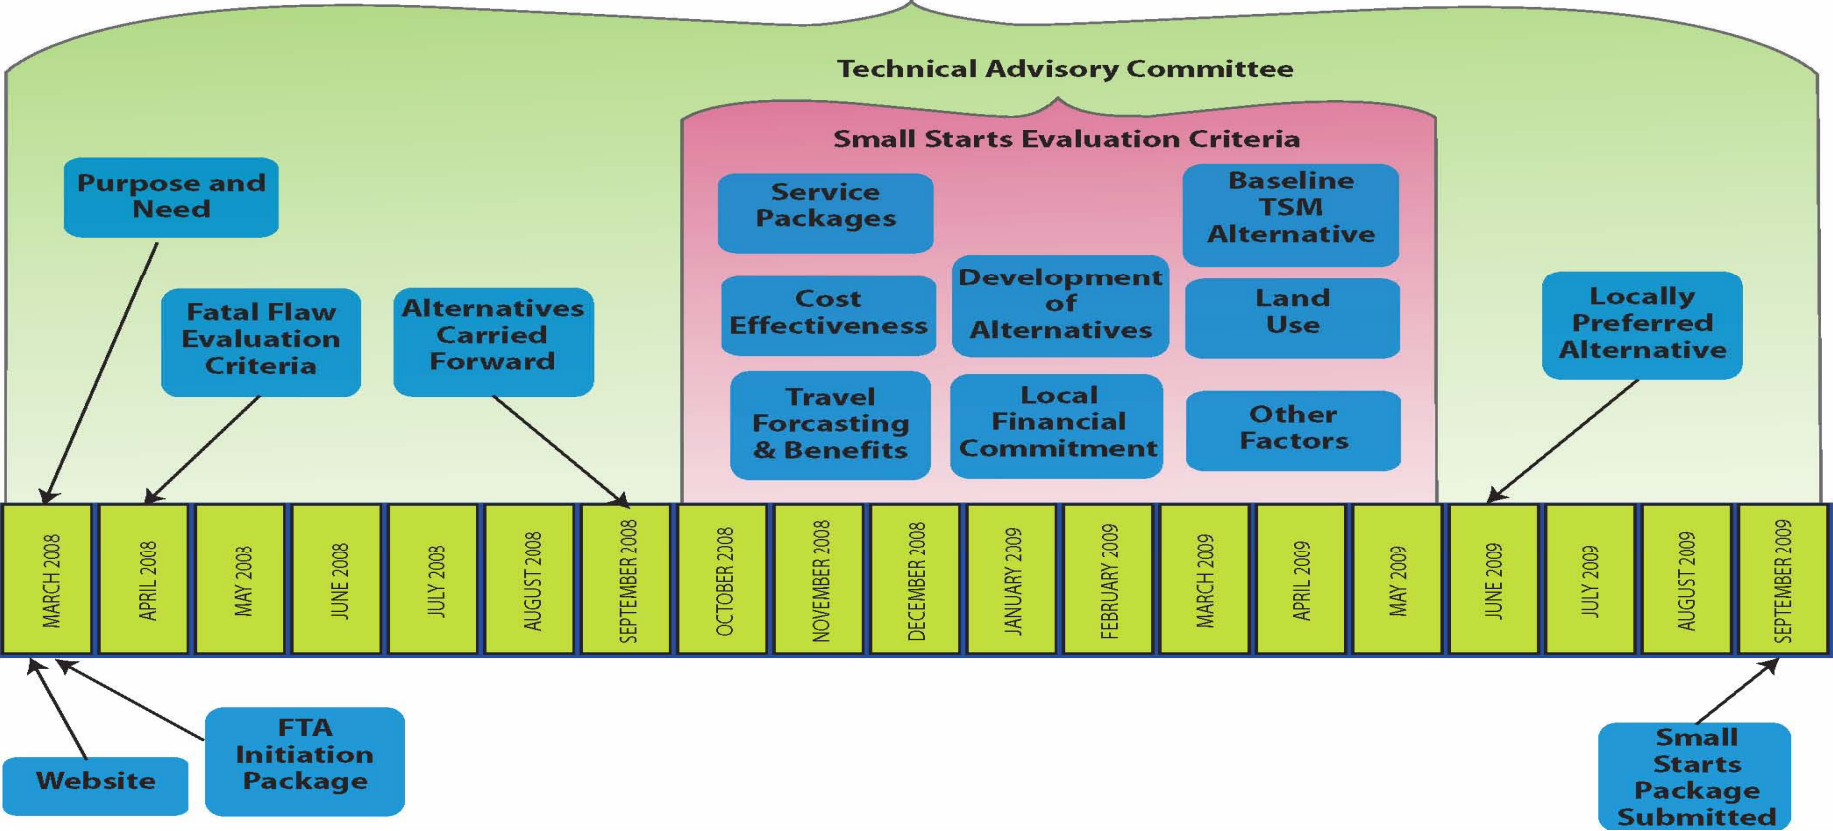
Technical Advisory Committee

Small Starts Evaluation Criteria

Purpose and Need

Service Packages

Baseline TSM Alternative

Fatal Flaw Evaluation Criteria

Alternatives Carried Forward

Cost Effectiveness

Development of Alternatives

Land Use

Locally Preferred Alternative

Travel Forcasting & Benefits

Local Financial Commitment

Other Factors

MARCH 2008

APRIL 2008

MAY 2008

JUNE 2008

JULY 2008

AUGUST 2008

SEPTEMBER 2008

OCTOBER 2008

NOVEMBER 2008

DECEMBER 2008

JANUARY 2009

FEBRUARY 2009

MARCH 2009

APRIL 2009

MAY 2009

JUNE 2009

JULY 2009

AUGUST 2009

SEPTEMBER 2009

Website

FTA Initiation Package

Small Starts Package Submitted